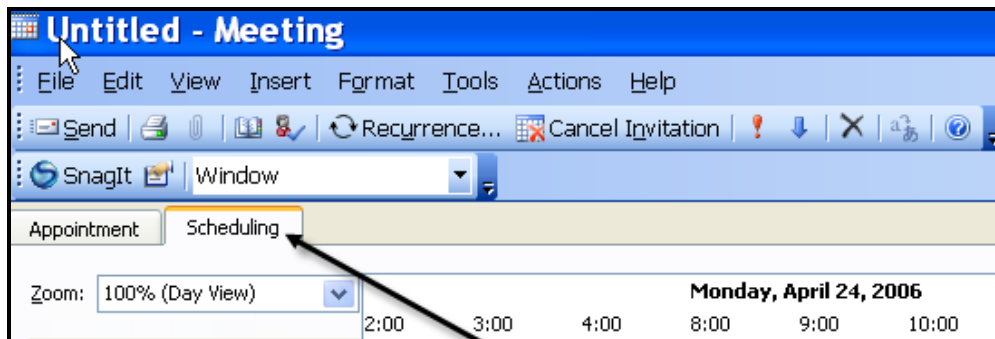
Untitled - Meeting

File Edit View Insert Format Tools Actions Help

Send Recurrence... Cancel Invitation

SnagIt Window

Appointment Scheduling

Zoom: 100% (Day View)

Monday, April 24, 2006

2:00 3:00 4:00 8:00 9:00 10:00